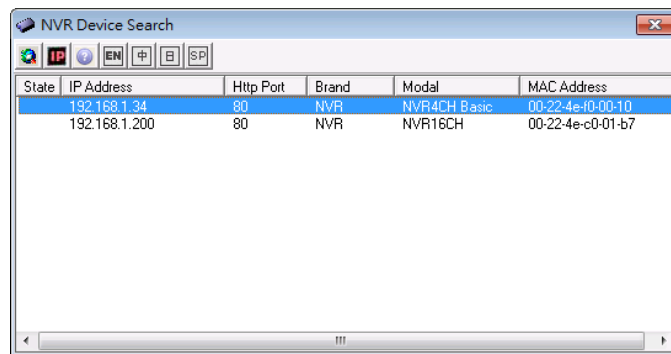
NVR Device Search

IP EN 中 日 SP

| State | IP Address | Http Port | Brand | Modal | MAC Address |
|---|---|---|---|---|---|
| | 192.168.1.34 | 80 | NVR | NVR4CH Basic | 00-22-4e-f0-00-10 |
| | 192.168.1.200 | 80 | NVR | NVR16CH | 00-22-4e-c0-01-b7 |